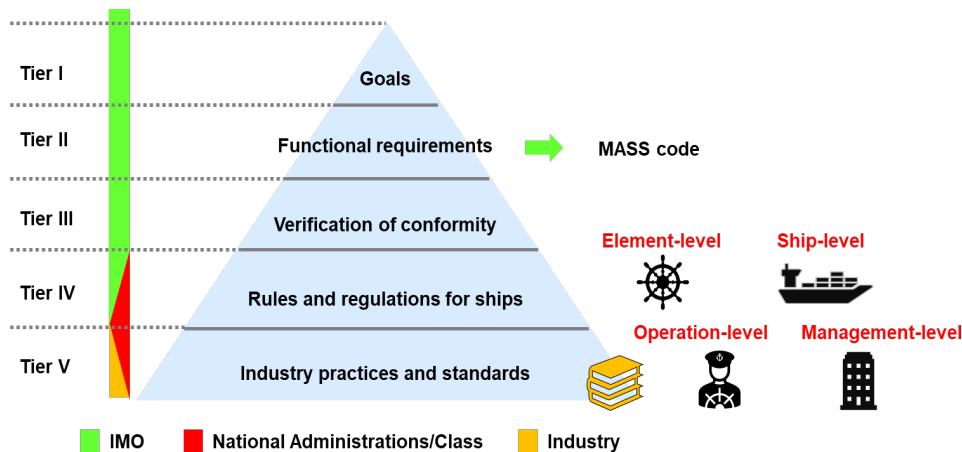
Tier I

Goals

Tier II

Functional requirements

MASS code

Tier III

Verification of conformity

Element-level

Ship-level

Tier IV

Rules and regulations for ships

Operation-level

Management-level

Tier V

Industry practices and standards

IMO National Administrations/Class Industry